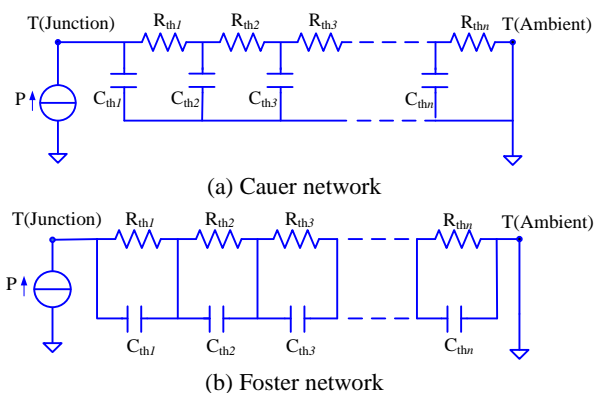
T(Junction) $R_{th1}$ $R_{th2}$ $R_{th3}$ $R_{thn}$ T(Ambient)

P $C_{th1}$ $C_{th2}$ $C_{th3}$ $C_{thn}$

(a) Cauer network

T(Junction) $R_{th1}$ $R_{th2}$ $R_{th3}$ $R_{thn}$ T(Ambient)

P

$C_{th1}$ $C_{th2}$ $C_{th3}$ $C_{thn}$

(b) Foster network